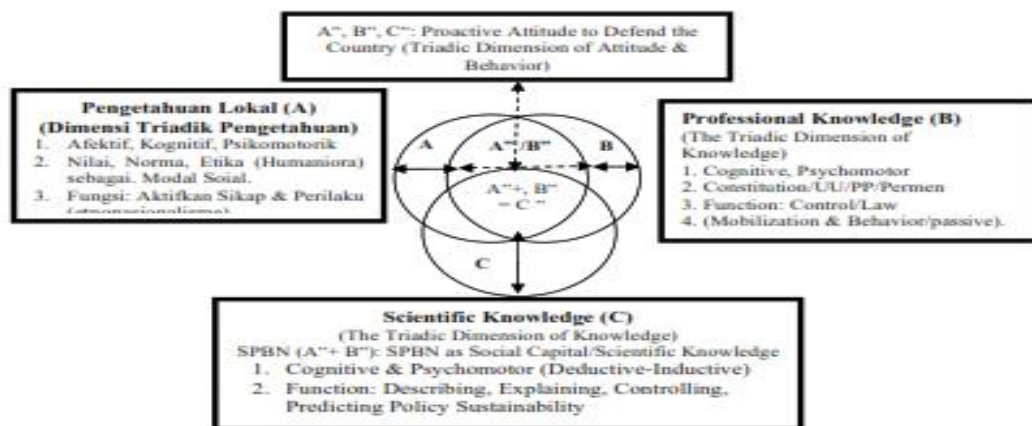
A", B", C": Proactive Attitude to Defend the Country (Triadic Dimension of Attitude & Behavior)

Pengetahuan Lokal (A)
(Dimensi Triadik Pengetahuan)
1. Afektif, Kognitif, Psikomotorik
2. Nilai, Norma, Etika (Humaniora) sebagai. Modal Soial.
3. Fungsi: Aktifkan Sikap & Perilaku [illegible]

A

A"/B"

B

A"+, B" = C "

C

Professional Knowledge (B)
(The Triadic Dimension of Knowledge)
1. Cognitive, Psychomotor
2. Constitution/UU/PP/Permen
3. Function: Control/Law
4. (Mobilization & Behavior/passive).

Scientific Knowledge (C)
(The Triadic Dimension of Knowledge)
SPBN (A"+ B"): SPBN as Social Capital/Scientific Knowledge
1. Cognitive & Psychomotor (Deductive-Inductive)
2. Function: Describing, Explaining, Controlling, Predicting Policy Sustainability